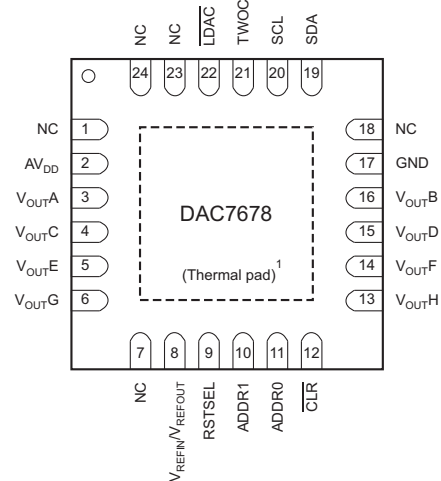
NC
NC
$\overline{LDAC}$
TWOC
SCL
SDA
24
23
22
21
20
19

NC 1
$AV_{DD}$ 2
$V_{OUT}A$ 3
$V_{OUT}C$ 4
$V_{OUT}E$ 5
$V_{OUT}G$ 6

DAC7678

(Thermal pad)$^1$

18 NC
17 GND
16 $V_{OUT}B$
15 $V_{OUT}D$
14 $V_{OUT}F$
13 $V_{OUT}H$

7
8
9
10
11
12
NC
$V_{REFIN}/V_{REFOUT}$
RSTSEL
ADDR1
ADDR0
$\overline{CLR}$